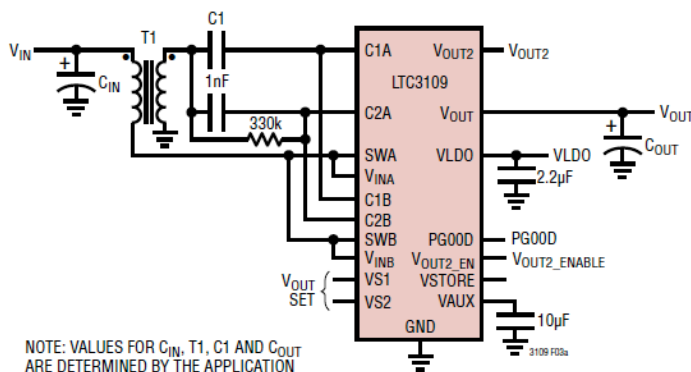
$V_{IN}$
T1
C1
$C_{IN}$
1nF
330k
C1A
C2A
SWA
$V_{INA}$
C1B
C2B
SWB
$V_{INB}$
VS1
VS2
LTC3109
$V_{OUT2}$
$V_{OUT}$
VLDO
PGOOD
$V_{OUT2\_EN}$
VSTORE
VAUX
GND
$V_{OUT2}$
$V_{OUT}$
$C_{OUT}$
VLDO
2.2µF
PGOOD
$V_{OUT2\_ENABLE}$
10µF
$V_{OUT}$
SET

NOTE: VALUES FOR $C_{IN}$, T1, C1 AND $C_{OUT}$ ARE DETERMINED BY THE APPLICATION

3109 F03a